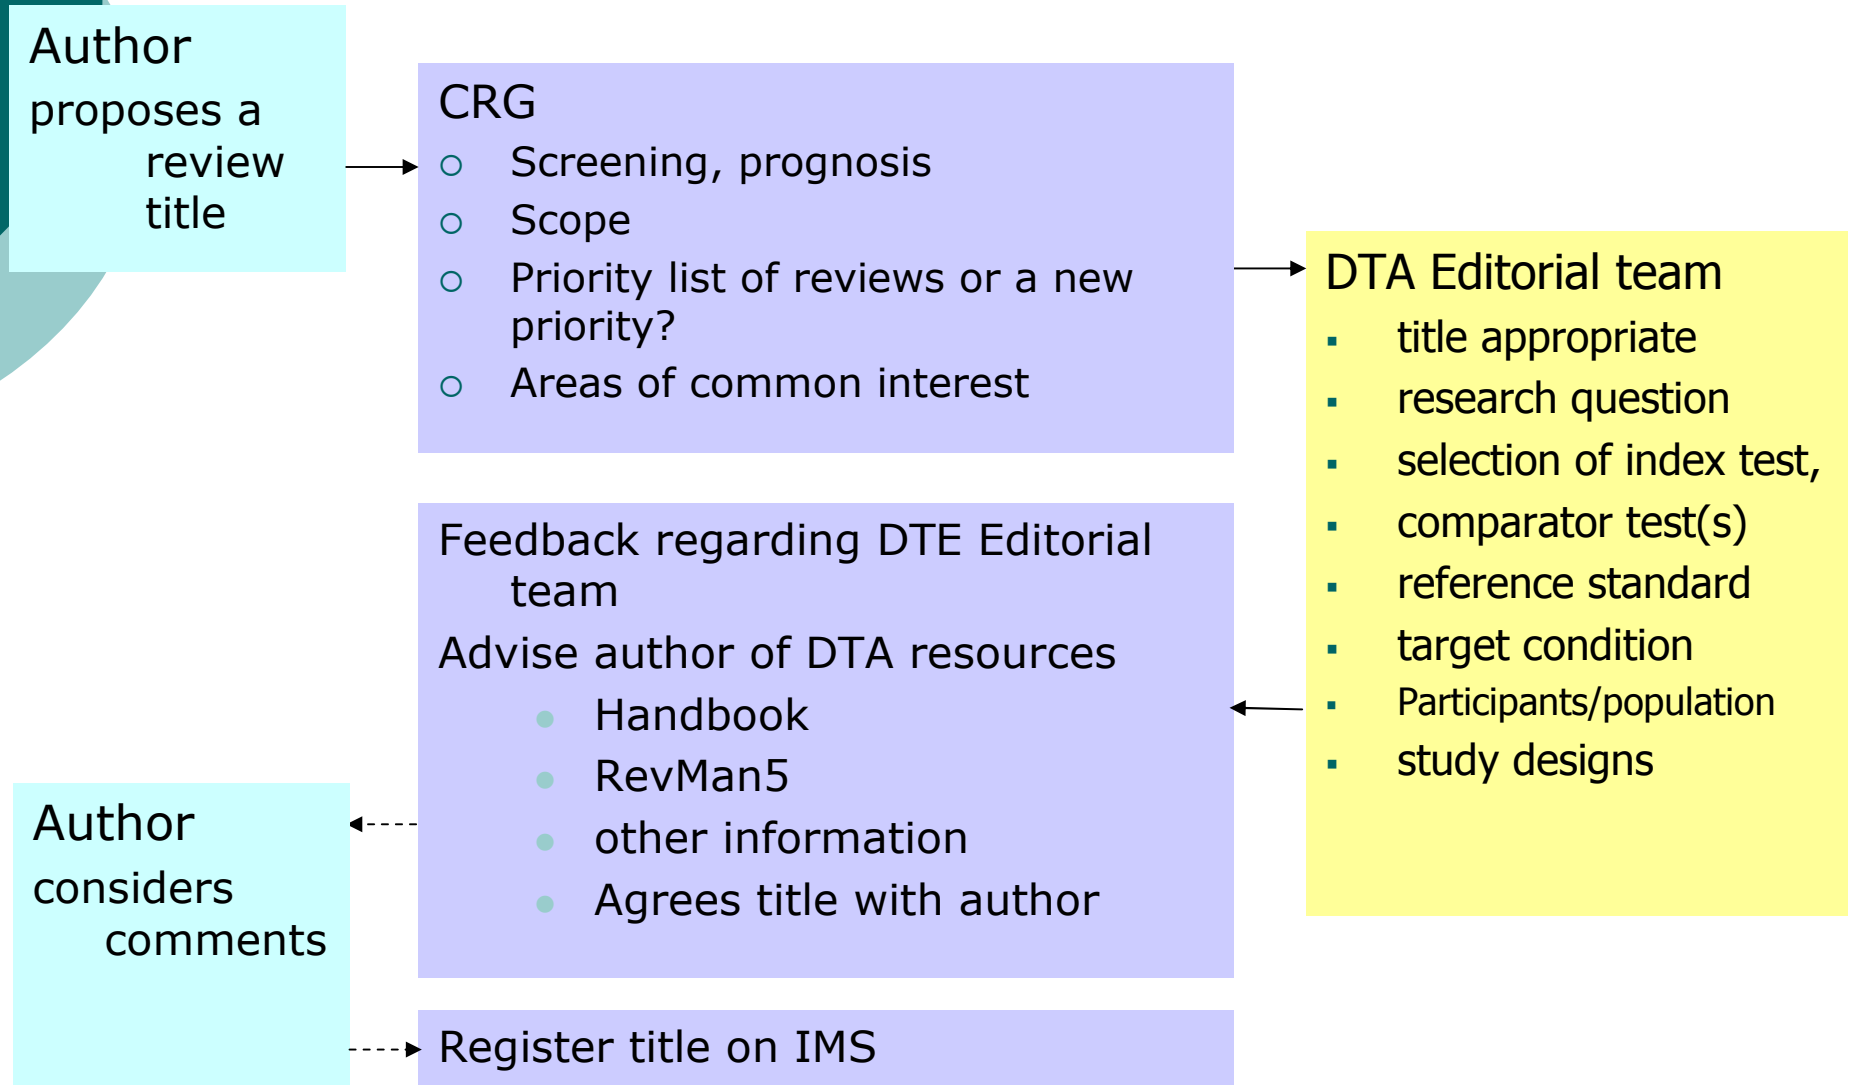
Author

proposes a review title

CRG

- Screening, prognosis
- Scope
- Priority list of reviews or a new priority?
- Areas of common interest

DTA Editorial team

- title appropriate
- research question
- selection of index test,
- comparator test(s)
- reference standard
- target condition
- Participants/population
- study designs

Feedback regarding DTE Editorial team

Advise author of DTA resources

- Handbook
- RevMan5
- other information
- Agrees title with author

Author

considers comments

Register title on IMS